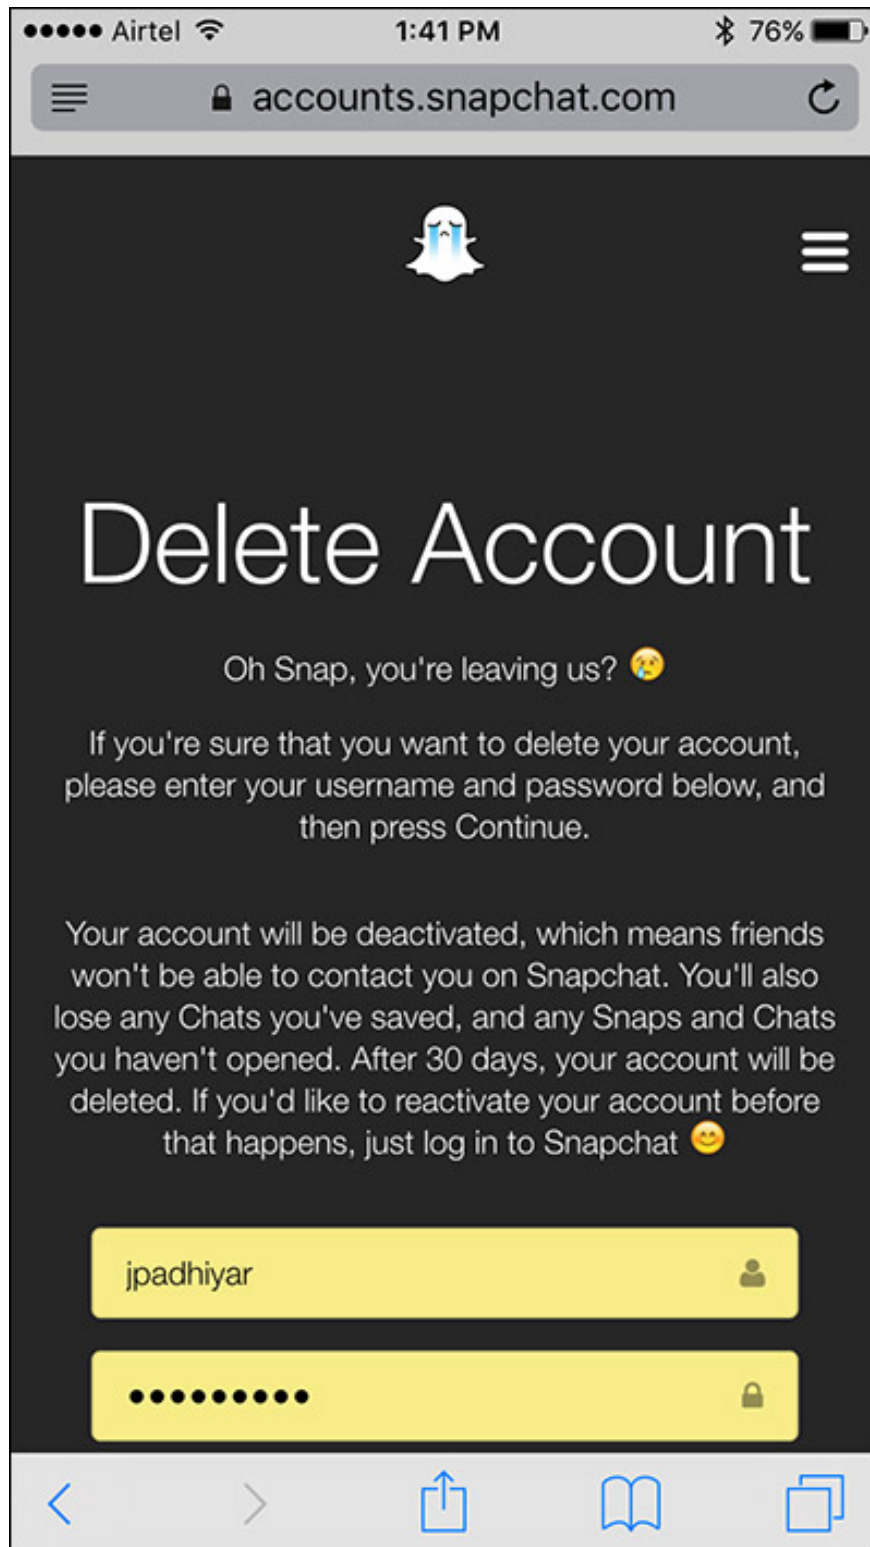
●●●●● Airtel 1:41 PM 76%

accounts.snapchat.com

Delete Account

Oh Snap, you're leaving us? 😢

If you're sure that you want to delete your account, please enter your username and password below, and then press Continue.

Your account will be deactivated, which means friends won't be able to contact you on Snapchat. You'll also lose any Chats you've saved, and any Snaps and Chats you haven't opened. After 30 days, your account will be deleted. If you'd like to reactivate your account before that happens, just log in to Snapchat 😊

jpadhiyar

●●●●●●●●●●